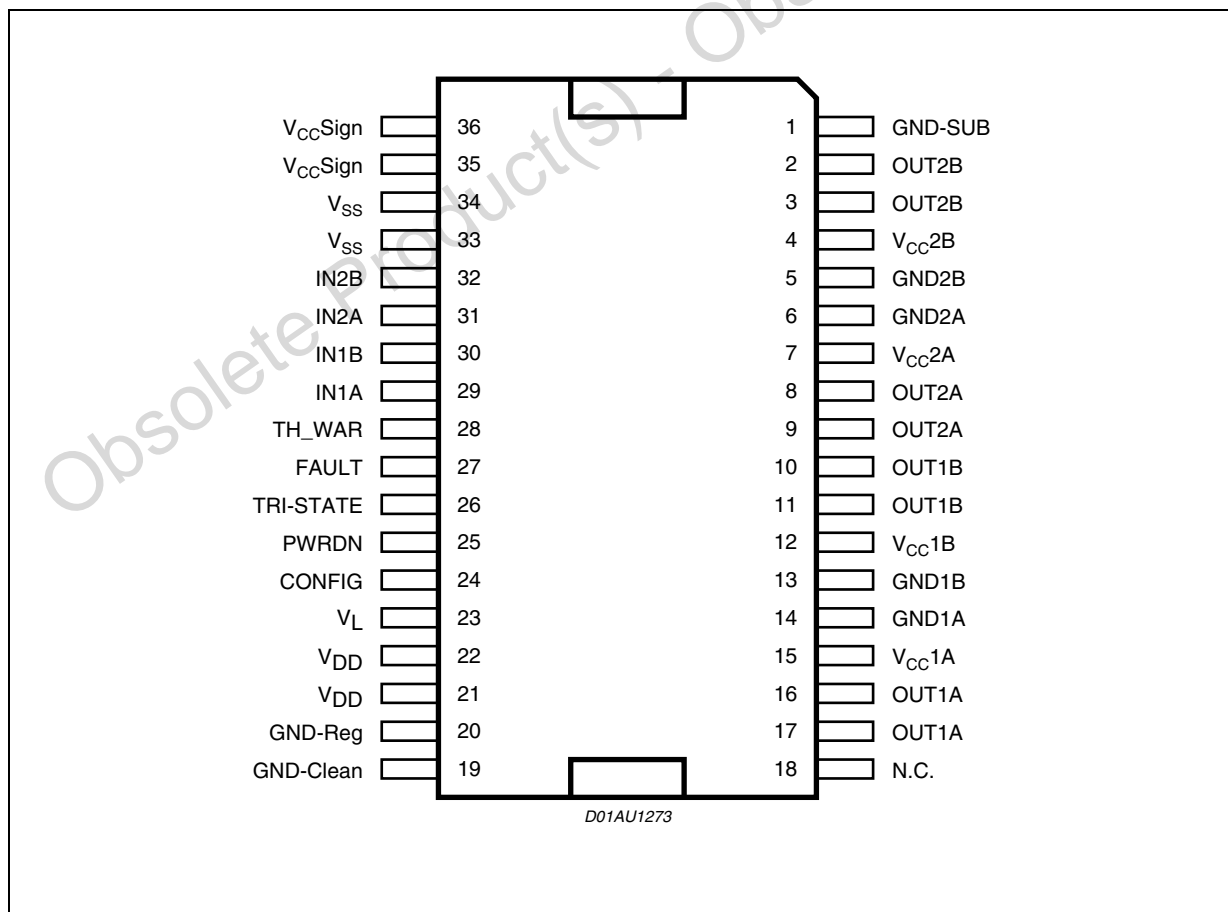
Obsolete Product(s) - Obsolete

| | | | |
|---|---|---|---|
| $V_{CC}$Sign | 36 | 1 | GND-SUB |
| $V_{CC}$Sign | 35 | 2 | OUT2B |
| $V_{SS}$ | 34 | 3 | OUT2B |
| $V_{SS}$ | 33 | 4 | $V_{CC}$2B |
| IN2B | 32 | 5 | GND2B |
| IN2A | 31 | 6 | GND2A |
| IN1B | 30 | 7 | $V_{CC}$2A |
| IN1A | 29 | 8 | OUT2A |
| TH_WAR | 28 | 9 | OUT2A |
| FAULT | 27 | 10 | OUT1B |
| TRI-STATE | 26 | 11 | OUT1B |
| PWRDN | 25 | 12 | $V_{CC}$1B |
| CONFIG | 24 | 13 | GND1B |
| $V_L$ | 23 | 14 | GND1A |
| $V_{DD}$ | 22 | 15 | $V_{CC}$1A |
| $V_{DD}$ | 21 | 16 | OUT1A |
| GND-Reg | 20 | 17 | OUT1A |
| GND-Clean | 19 | 18 | N.C. |

D01AU1273